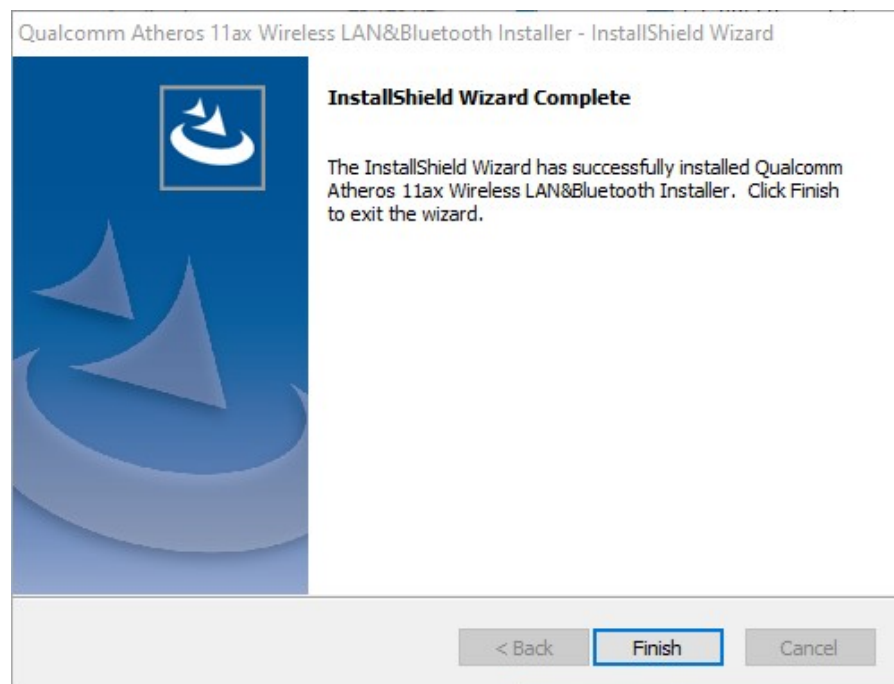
Qualcomm Atheros 11ax Wireless LAN&Bluetooth Installer - InstallShield Wizard

InstallShield Wizard Complete

The InstallShield Wizard has successfully installed Qualcomm Atheros 11ax Wireless LAN&Bluetooth Installer. Click Finish to exit the wizard.

< Back
Finish
Cancel